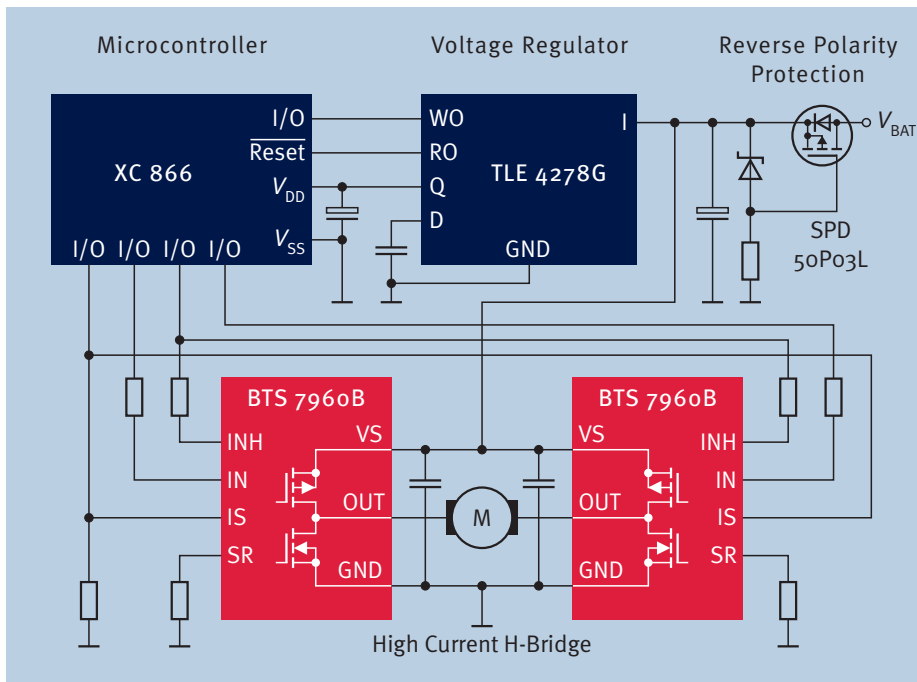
Microcontroller

Voltage Regulator

Reverse Polarity Protection

XC 866

I/O

Reset

$V_{DD}$

$V_{SS}$

I/O I/O I/O I/O

WO

RO

Q

D

TLE 4278G

I

GND

$V_{BAT}$

SPD 50P03L

BTS 7960B

INH

IN

IS

SR

VS

OUT

GND

M

BTS 7960B

VS

OUT

GND

INH

IN

IS

SR

High Current H-Bridge